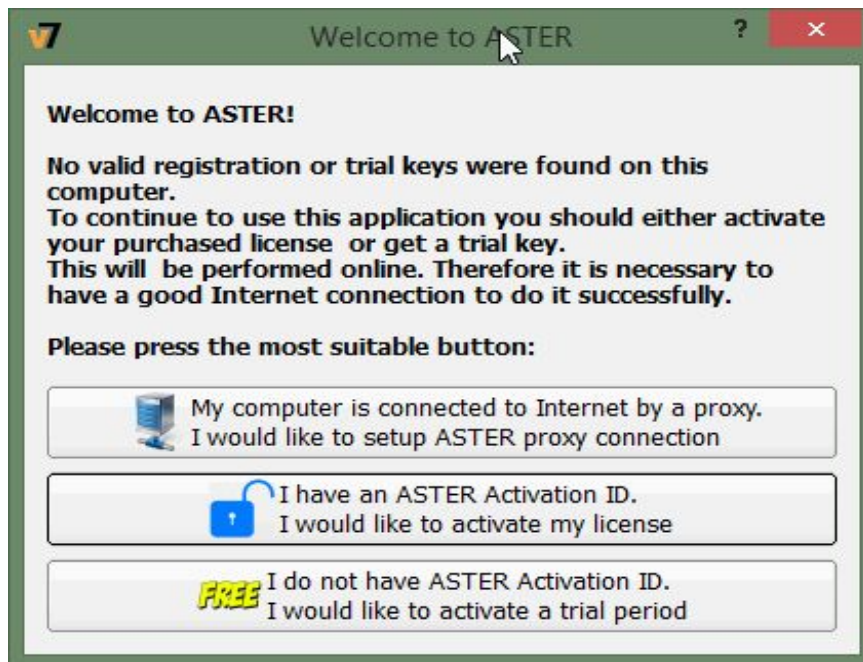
v7 Welcome to ASTER ? ×

Welcome to ASTER!

No valid registration or trial keys were found on this computer.
To continue to use this application you should either activate your purchased license or get a trial key.
This will be performed online. Therefore it is necessary to have a good Internet connection to do it successfully.

Please press the most suitable button:

My computer is connected to Internet by a proxy.
I would like to setup ASTER proxy connection

I have an ASTER Activation ID.
I would like to activate my license

FREE I do not have ASTER Activation ID.
I would like to activate a trial period